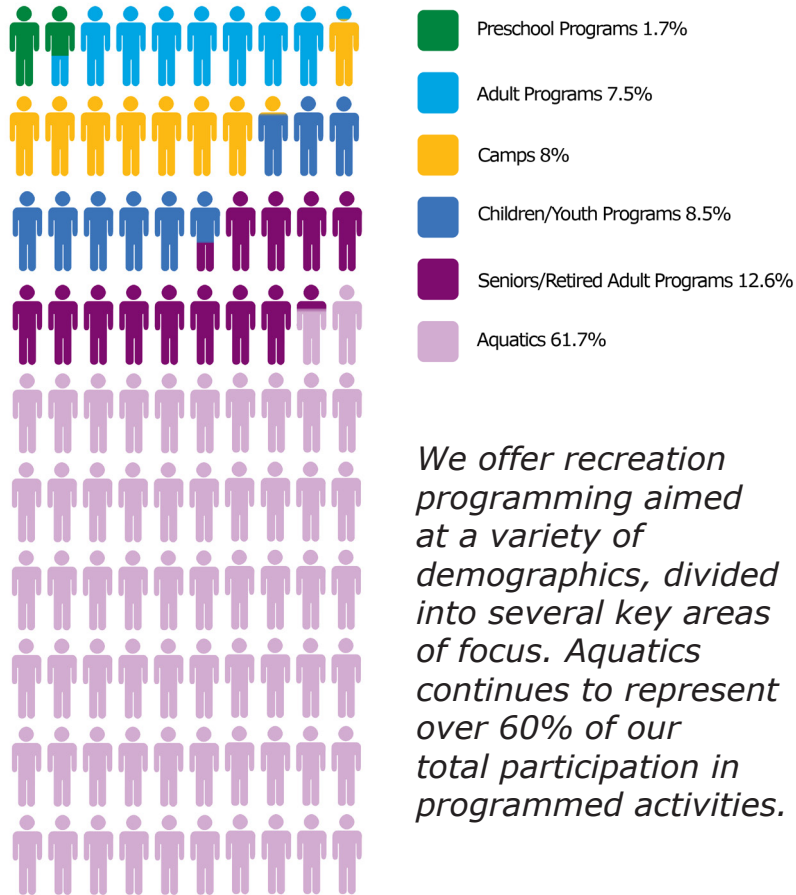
Preschool Programs 1.7%

Adult Programs 7.5%

Camps 8%

Children/Youth Programs 8.5%

Seniors/Retired Adult Programs 12.6%

Aquatics 61.7%

We offer recreation programming aimed at a variety of demographics, divided into several key areas of focus. Aquatics continues to represent over 60% of our total participation in programmed activities.